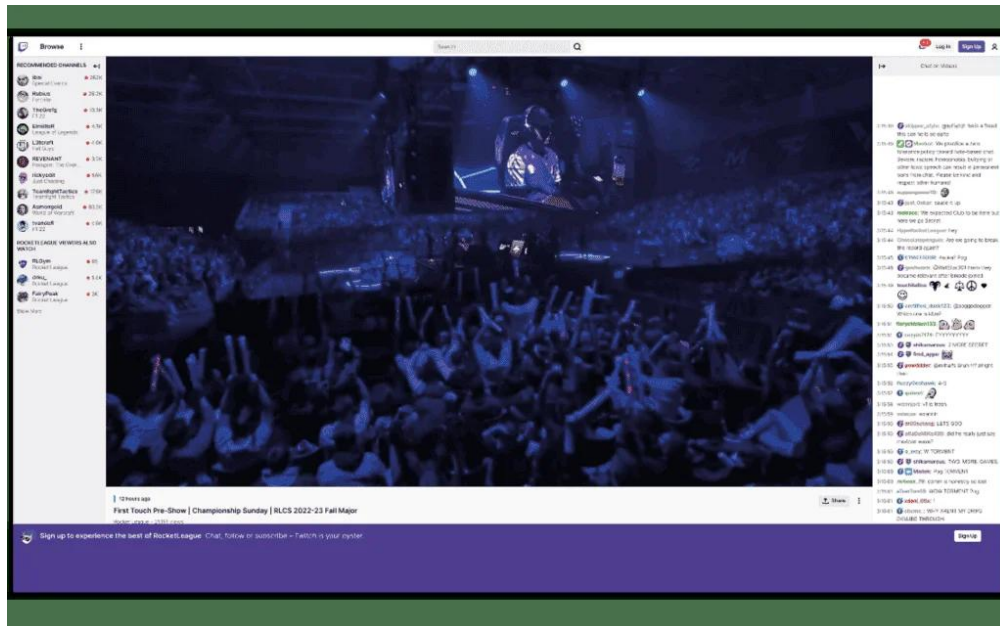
Browse

Search

Log In Sign Up

RECOMMENDED CHANNELS

Ibai
Special Events

Rubius
Fortnite

TheGrefg
F1 22

Elmiillor
League of Legends

L3itocraft
Fall Guys

REVENANT
Paragon: The Over...

Hokyoobi
Just Chatting

TeamfightTactics
Teamfight Tactics

Asmongold
World of Warcraft

Ivanlo0
F1 22

ROCKET LEAGUE VIEWERS ALSO WATCH

RLEsm
Rocket League

Show More

Chat on Videos

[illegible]

12 hours ago

First Touch Pre-Show | Championship Sunday | RLCS 2022-23 Fall Major

Share

Sign up to experience the best of RocketLeague Chat, follow or subscribe - Twitch is your oyster.

Sign Up